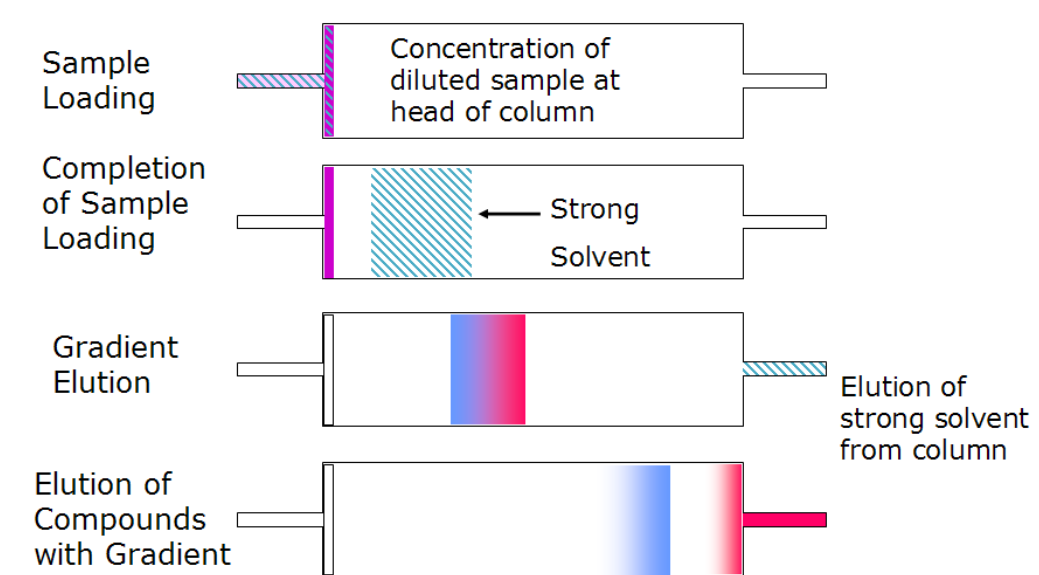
Sample Loading

Concentration of diluted sample at head of column

Completion of Sample Loading

Strong Solvent

Gradient Elution

Elution of strong solvent from column

Elution of Compounds with Gradient